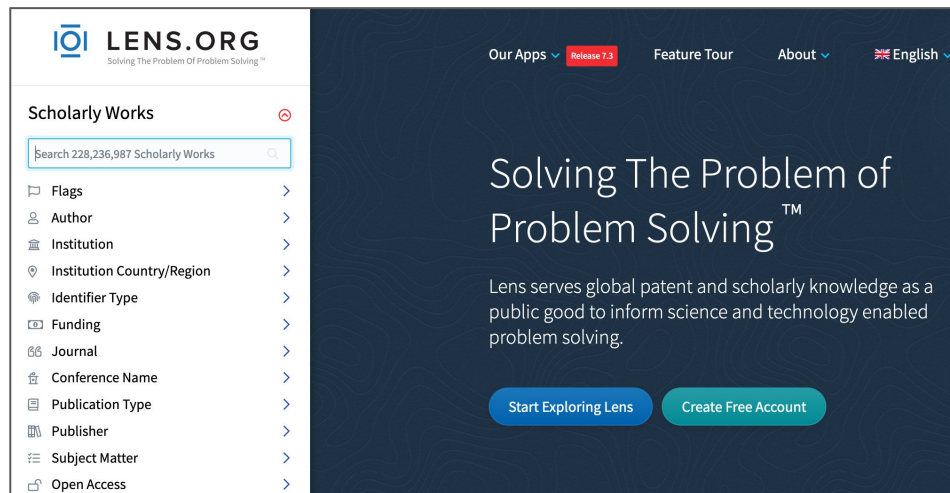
LENS.ORG
Solving The Problem Of Problem Solving™

Scholarly Works

Search 228,236,987 Scholarly Works

Flags
Author
Institution
Institution Country/Region
Identifier Type
Funding
Journal
Conference Name
Publication Type
Publisher
Subject Matter
Open Access

Our Apps Release 7.3
Feature Tour
About
English

Solving The Problem of Problem Solving™

Lens serves global patent and scholarly knowledge as a public good to inform science and technology enabled problem solving.

Start Exploring Lens
Create Free Account